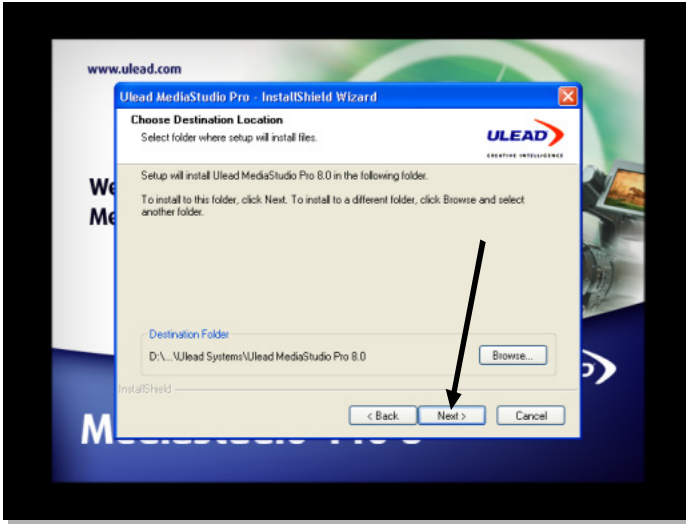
www.ulead.com

We
Me

Ulead MediaStudio Pro - InstallShield Wizard

Choose Destination Location

Select folder where setup will install files.

ULEAD

CREATIVE INTELLIGENCE

Setup will install Ulead MediaStudio Pro 8.0 in the following folder.

To install to this folder, click Next. To install to a different folder, click Browse and select another folder.

Destination Folder

D:\...\Ulead Systems\Ulead MediaStudio Pro 8.0

Browse...

InstallShield

< Back

Next >

Cancel

M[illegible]